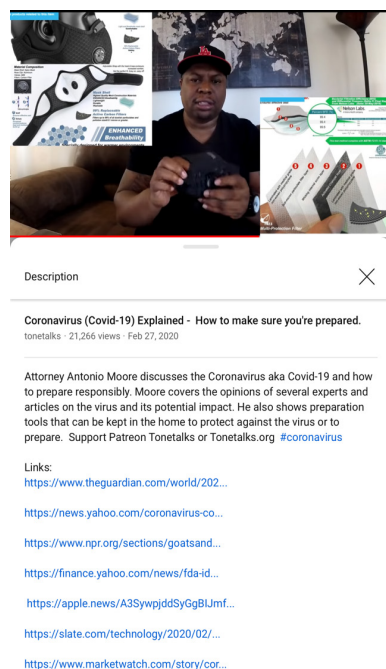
ENHANCED Breathability

Description

Coronavirus (Covid-19) Explained - How to make sure you're prepared.

tonetalks · 21,266 views · Feb 27, 2020

Attorney Antonio Moore discusses the Coronavirus aka Covid-19 and how to prepare responsibly. Moore covers the opinions of several experts and articles on the virus and its potential impact. He also shows preparation tools that can be kept in the home to protect against the virus or to prepare. Support Patreon Tonetalks or Tonetalks.org #coronavirus

Links:
https://www.theguardian.com/world/202...

https://news.yahoo.com/coronavirus-co...

https://www.npr.org/sections/goatsand...

https://finance.yahoo.com/news/fda-id...

https://apple.news/A3SywpjddSyGgBIJmf...

https://slate.com/technology/2020/02/...

https://www.marketwatch.com/story/cor...